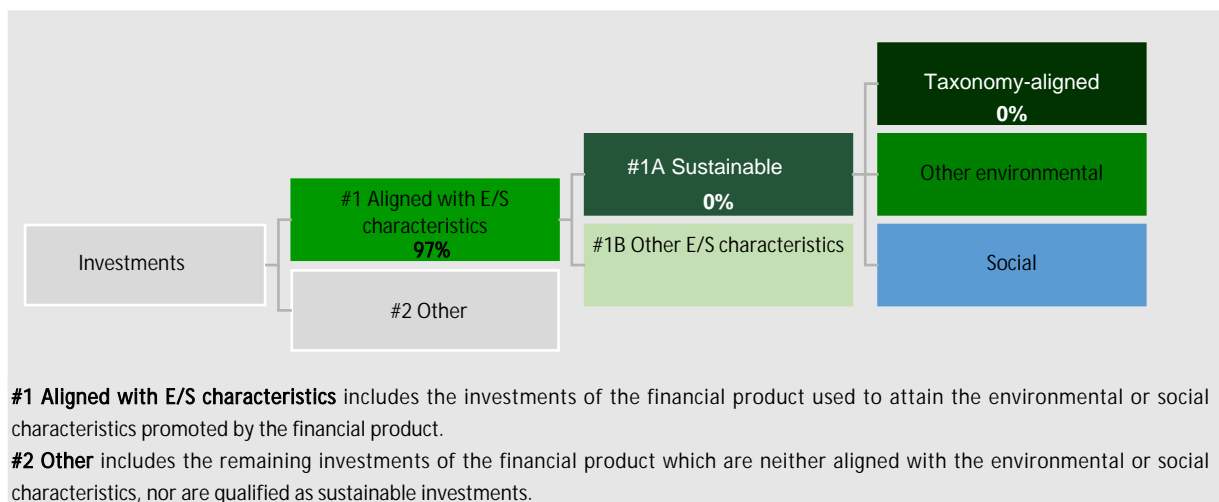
Investments

#1 Aligned with E/S characteristics
97%

#2 Other

#1A Sustainable
0%

#1B Other E/S characteristics

Taxonomy-aligned
0%

Other environmental

Social

#1 Aligned with E/S characteristics includes the investments of the financial product used to attain the environmental or social characteristics promoted by the financial product.

#2 Other includes the remaining investments of the financial product which are neither aligned with the environmental or social characteristics, nor are qualified as sustainable investments.